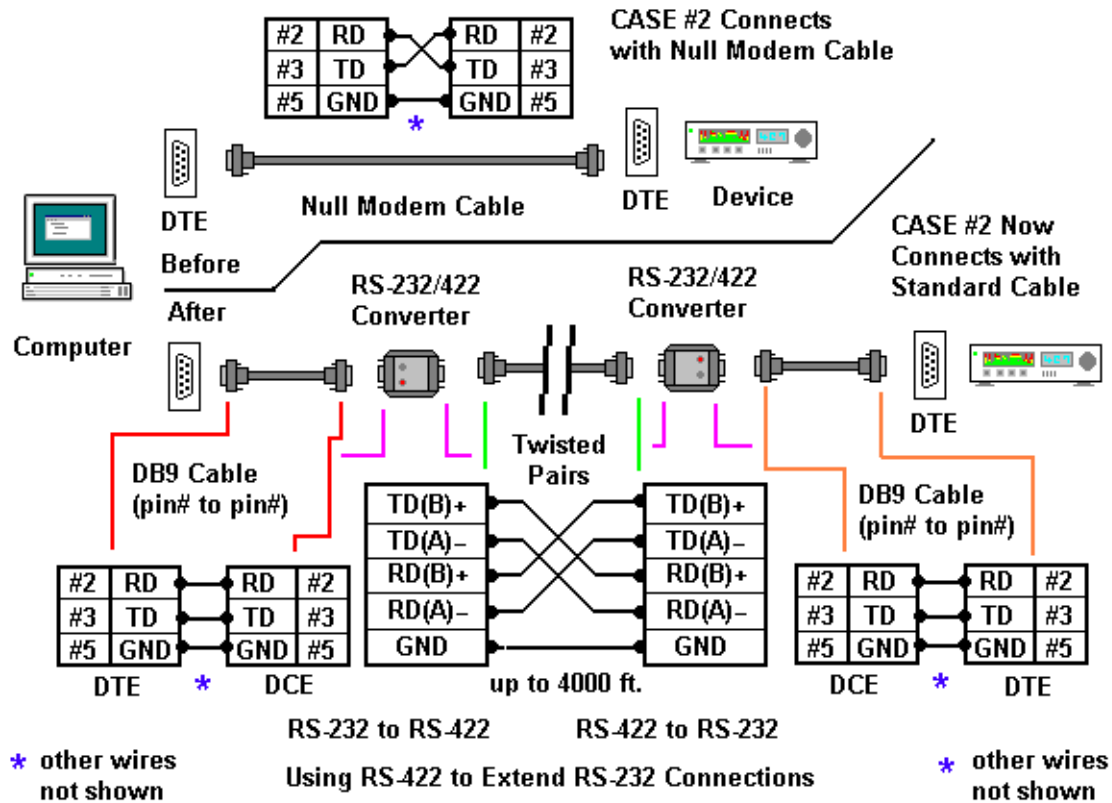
| #2 | RD |
|---|---|
| #3 | TD |
| #5 | GND |

| RD | #2 |
|---|---|
| TD | #3 |
| GND | #5 |

*

CASE #2 Connects with Null Modem Cable

DTE

Null Modem Cable

DTE

Device

CASE #2 Now Connects with Standard Cable

Before

After

Computer

RS-232/422 Converter

RS-232/422 Converter

DTE

Twisted Pairs

DB9 Cable (pin# to pin#)

| TD(B)+ |
|---|
| TD(A)– |
| RD(B)+ |
| RD(A)– |
| GND |

| TD(B)+ |
|---|
| TD(A)– |
| RD(B)+ |
| RD(A)– |
| GND |

DB9 Cable (pin# to pin#)

| #2 | RD |
|---|---|
| #3 | TD |
| #5 | GND |

| RD | #2 |
|---|---|
| TD | #3 |
| GND | #5 |

DTE * DCE

up to 4000 ft.

| #2 | RD |
|---|---|
| #3 | TD |
| #5 | GND |

| RD | #2 |
|---|---|
| TD | #3 |
| GND | #5 |

DCE * DTE

RS-232 to RS-422

RS-422 to RS-232

* other wires not shown

Using RS-422 to Extend RS-232 Connections

* other wires not shown